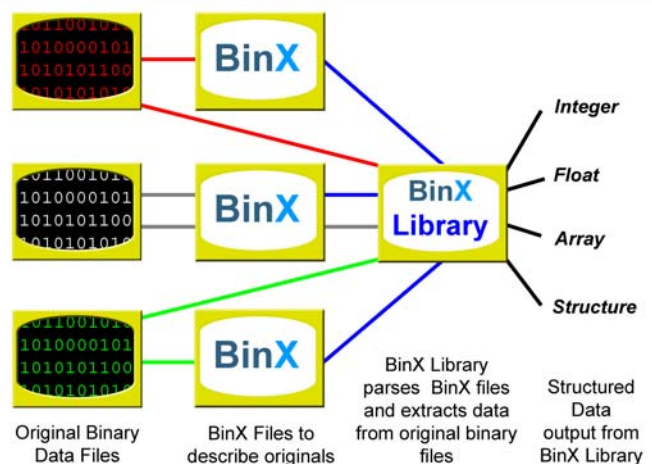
0110010101
1010000101
1010101100
1010101010

BinX

0110010101
1010000101
1010101100
1010101010

BinX

BinX
Library

Integer

Float

Array

Structure

0110010101
1010000101
1010101100
1010101010

BinX

Original Binary Data Files

BinX Files to describe originals

BinX Library parses BinX files and extracts data from original binary files

Structured Data output from BinX Library